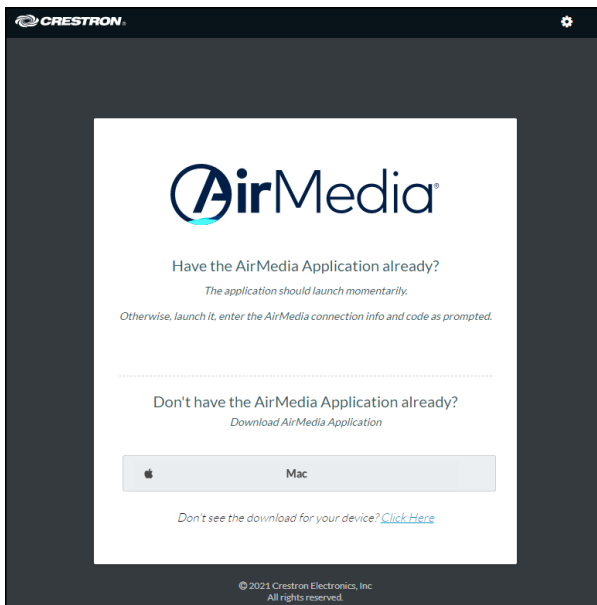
CRESTRON.

AirMedia®

Have the AirMedia Application already?

The application should launch momentarily.

Otherwise, launch it, enter the AirMedia connection info and code as prompted.

Don't have the AirMedia Application already?

Download AirMedia Application

Mac

Don't see the download for your device? Click Here

© 2021 Crestron Electronics, Inc
All rights reserved.